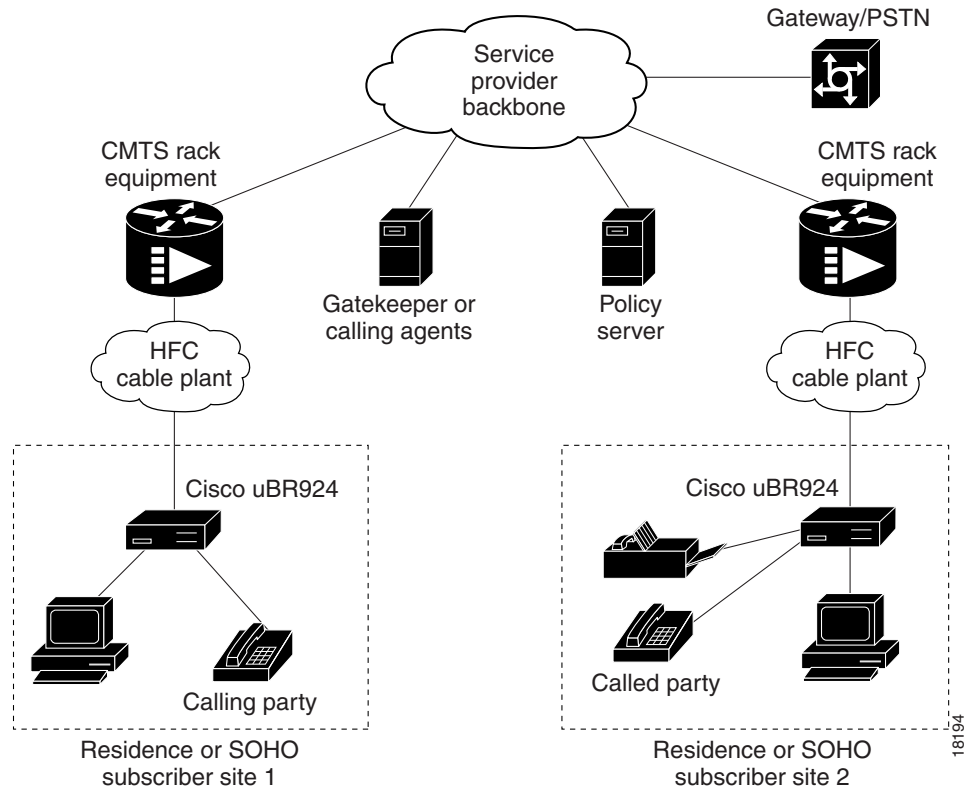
Gateway/PSTN

Service provider backbone

CMTS rack equipment

CMTS rack equipment

Gatekeeper or calling agents

Policy server

HFC cable plant

HFC cable plant

Cisco uBR924

Cisco uBR924

Calling party

Called party

Residence or SOHO subscriber site 1

Residence or SOHO subscriber site 2

18194